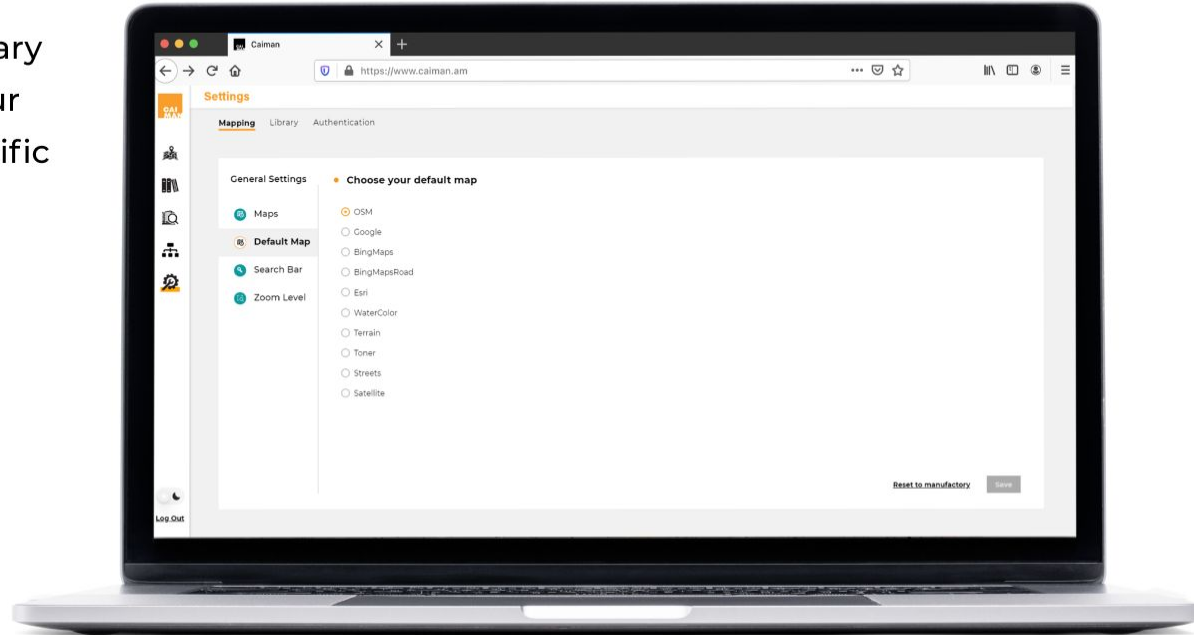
ary
ur
ific

Caiman
https://www.caiman.am

CAI MAN
Settings
Mapping Library Authentication

General Settings
Maps
Default Map
Search Bar
Zoom Level

Choose your default map
OSM
Google
BingMaps
BingMapsRoad
Esri
WaterColor
Terrain
Toner
Streets
Satellite

Reset to manufactory
Save

Log Out